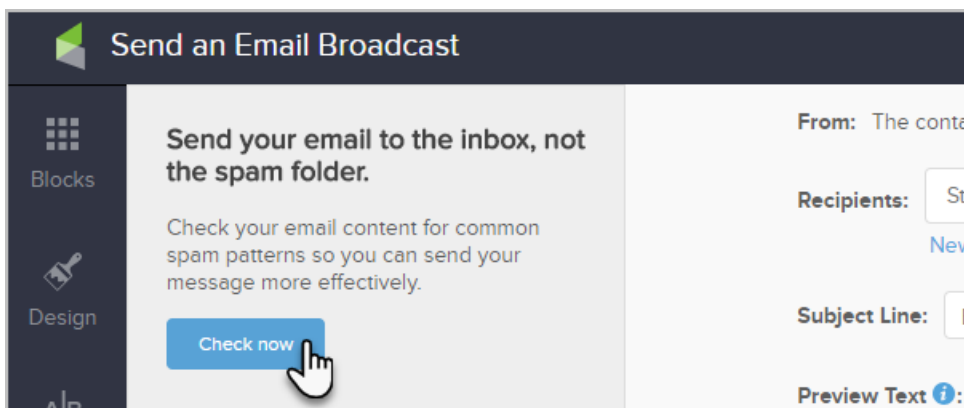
Send an Email Broadcast

Blocks

Design

Send your email to the inbox, not the spam folder.

Check your email content for common spam patterns so you can send your message more effectively.

Check now

From: The conta

Recipients: St

New

Subject Line:

Preview Text